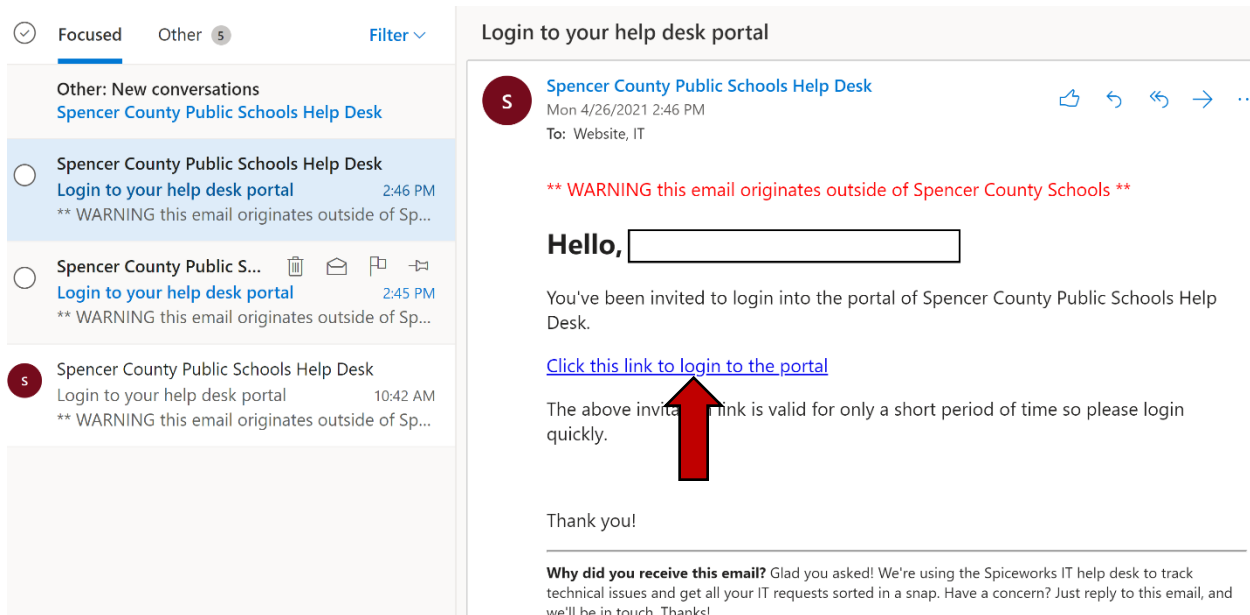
Focused Other 5 Filter

Other: New conversations
Spencer County Public Schools Help Desk

Spencer County Public Schools Help Desk
Login to your help desk portal 2:46 PM
** WARNING this email originates outside of Sp...

Spencer County Public S...
Login to your help desk portal 2:45 PM
** WARNING this email originates outside of Sp...

S
Spencer County Public Schools Help Desk
Login to your help desk portal 10:42 AM
** WARNING this email originates outside of Sp...

Login to your help desk portal

S
Spencer County Public Schools Help Desk
Mon 4/26/2021 2:46 PM
To: Website, IT

** WARNING this email originates outside of Spencer County Schools **

Hello,

You've been invited to login into the portal of Spencer County Public Schools Help Desk.

Click this link to login to the portal

The above invita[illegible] link is valid for only a short period of time so please login quickly.

Thank you!

Why did you receive this email? Glad you asked! We're using the Spiceworks IT help desk to track technical issues and get all your IT requests sorted in a snap. Have a concern? Just reply to this email, and we'll be in touch. Thanks!